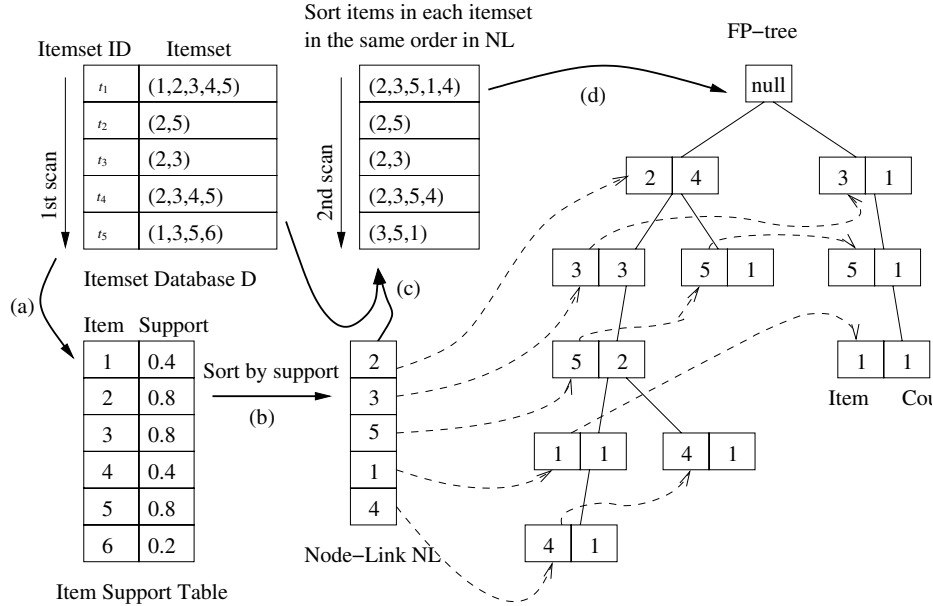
Itemset ID Itemset

| | |
|---|---|
| $t_1$ | (1,2,3,4,5) |
| $t_2$ | (2,5) |
| $t_3$ | (2,3) |
| $t_4$ | (2,3,4,5) |
| $t_5$ | (1,3,5,6) |

1st scan

Itemset Database D

Sort items in each itemset in the same order in NL

| |
|---|
| (2,3,5,1,4) |
| (2,5) |
| (2,3) |
| (2,3,5,4) |
| (3,5,1) |

2nd scan

(a)

| Item | Support |
|---|---|
| 1 | 0.4 |
| 2 | 0.8 |
| 3 | 0.8 |
| 4 | 0.4 |
| 5 | 0.8 |
| 6 | 0.2 |

Item Support Table

Sort by support

(b)

(c)

| |
|---|
| 2 |
| 3 |
| 5 |
| 1 |
| 4 |

Node−Link NL

(d)

FP−tree

null

2 4

3 1

3 3

5 1

5 1

5 2

1 1

1 1

4 1

4 1

Item Cou